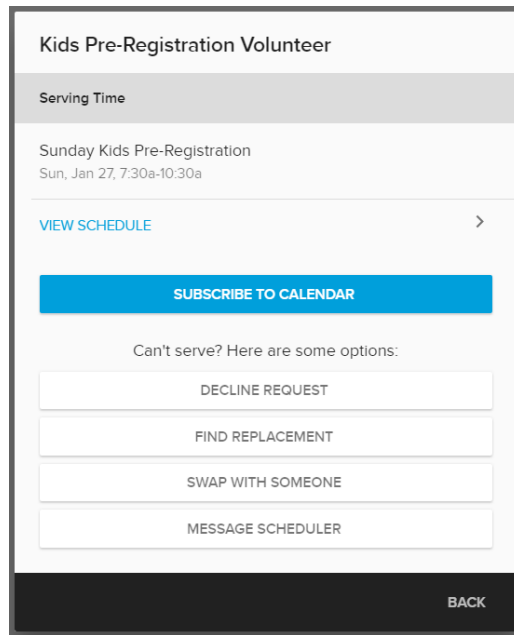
Kids Pre-Registration Volunteer

Serving Time

Sunday Kids Pre-Registration
Sun, Jan 27, 7:30a-10:30a

VIEW SCHEDULE

SUBSCRIBE TO CALENDAR

Can't serve? Here are some options:

DECLINE REQUEST

FIND REPLACEMENT

SWAP WITH SOMEONE

MESSAGE SCHEDULER

BACK